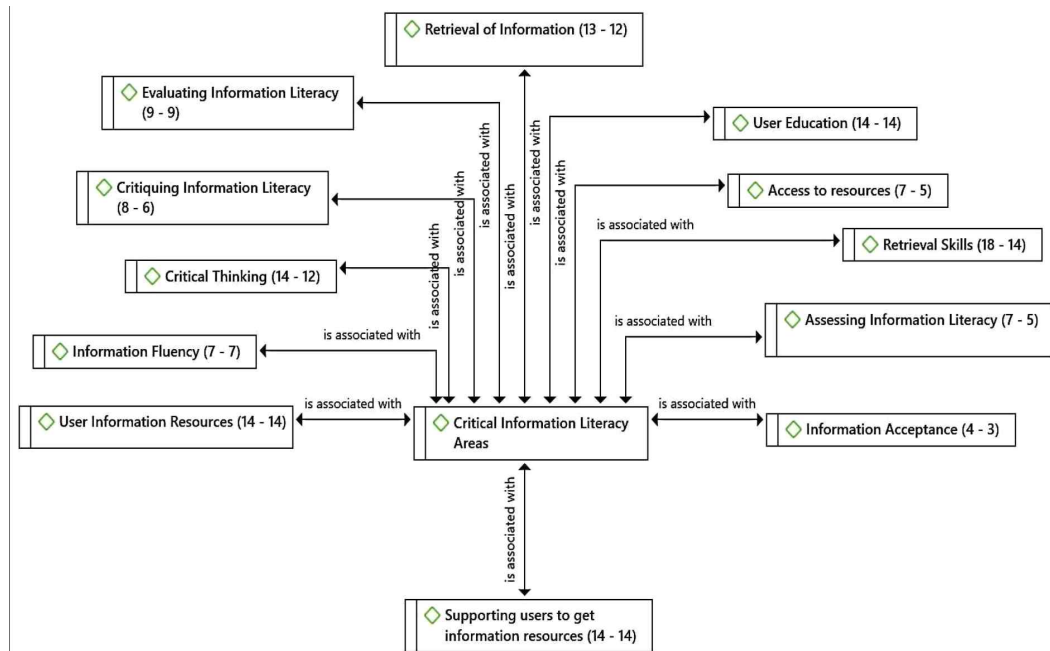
Retrieval of Information (13 - 12)

Evaluating Information Literacy (9 - 9)

User Education (14 - 14)

Critiquing Information Literacy (8 - 6)

Access to resources (7 - 5)

Retrieval Skills (18 - 14)

Critical Thinking (14 - 12)

Assessing Information Literacy (7 - 5)

Information Fluency (7 - 7)

User Information Resources (14 - 14)

Critical Information Literacy Areas

Information Acceptance (4 - 3)

Supporting users to get information resources (14 - 14)

is associated with
is associated with
is associated with
is associated with
is associated with
is associated with
is associated with
is associated with
is associated with
is associated with
is associated with
is associated with
is associated with